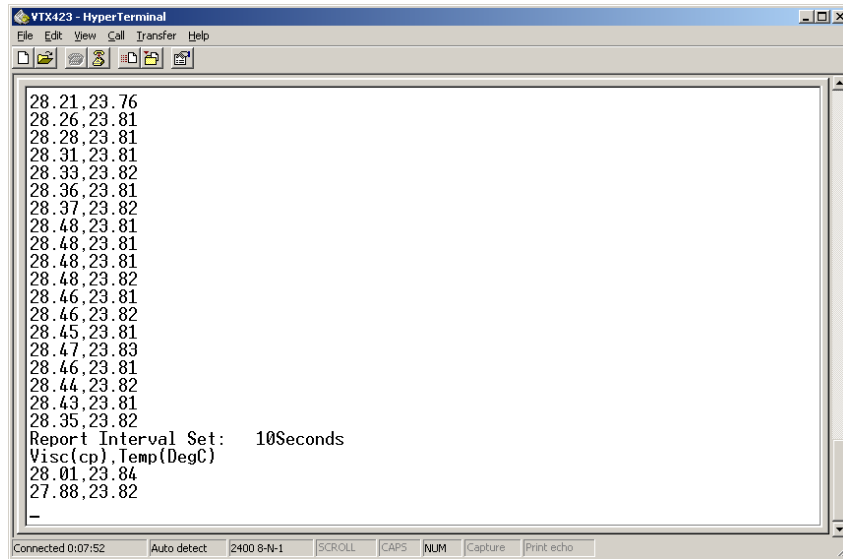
VTX423 - HyperTerminal

File Edit View Call Transfer Help

28.21,23.76
28.26,23.81
28.28,23.81
28.31,23.81
28.33,23.82
28.36,23.81
28.37,23.82
28.48,23.81
28.48,23.81
28.48,23.81
28.48,23.82
28.46,23.81
28.46,23.82
28.45,23.81
28.47,23.83
28.46,23.81
28.44,23.82
28.43,23.81
28.35,23.82
Report Interval Set: 10Seconds
Visc(cp),Temp(DegC)
28.01,23.84
27.88,23.82
_

Connected 0:07:52 Auto detect 2400 8-N-1 SCROLL CAPS NUM Capture Print echo